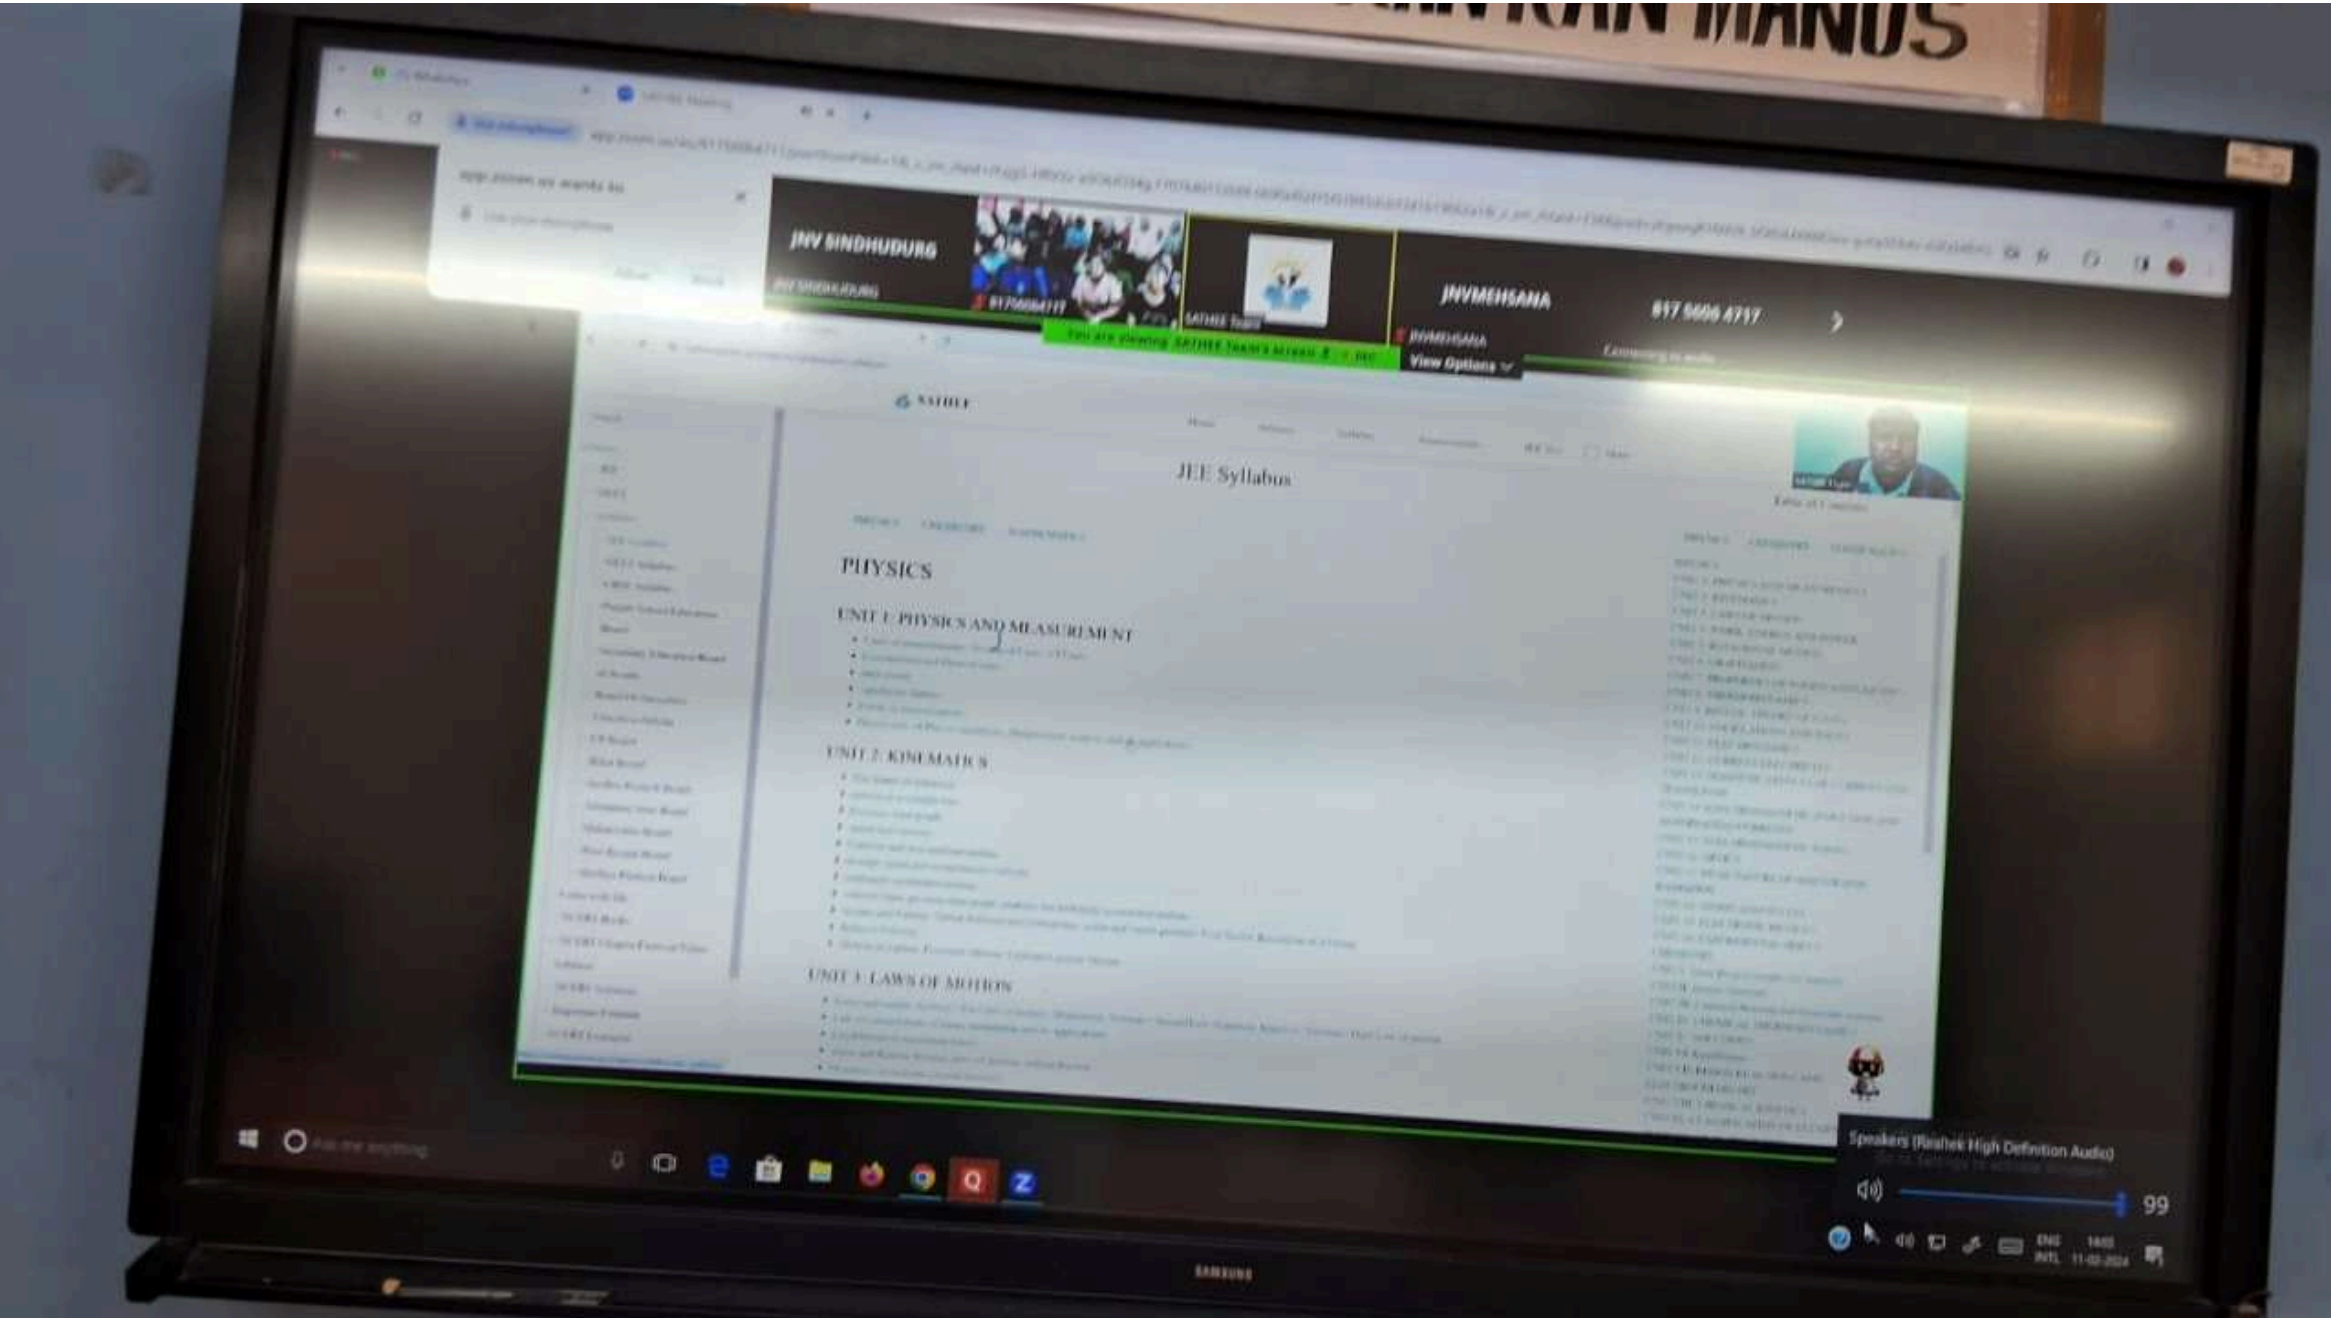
MANUS

JNV SINDHUDURG

JNV SINDHUDURG

JNVMEHSANA

JNVMEHSANA

View Options

817 5606 4717

SATHEE

JEE Syllabus

PHYSICS

UNIT 1: PHYSICS AND MEASUREMENT

UNIT 2: KINEMATICS

UNIT 3: LAWS OF MOTION

Speakers (Realtek High Definition Audio)

99

ENG INTL

SAMSUNG